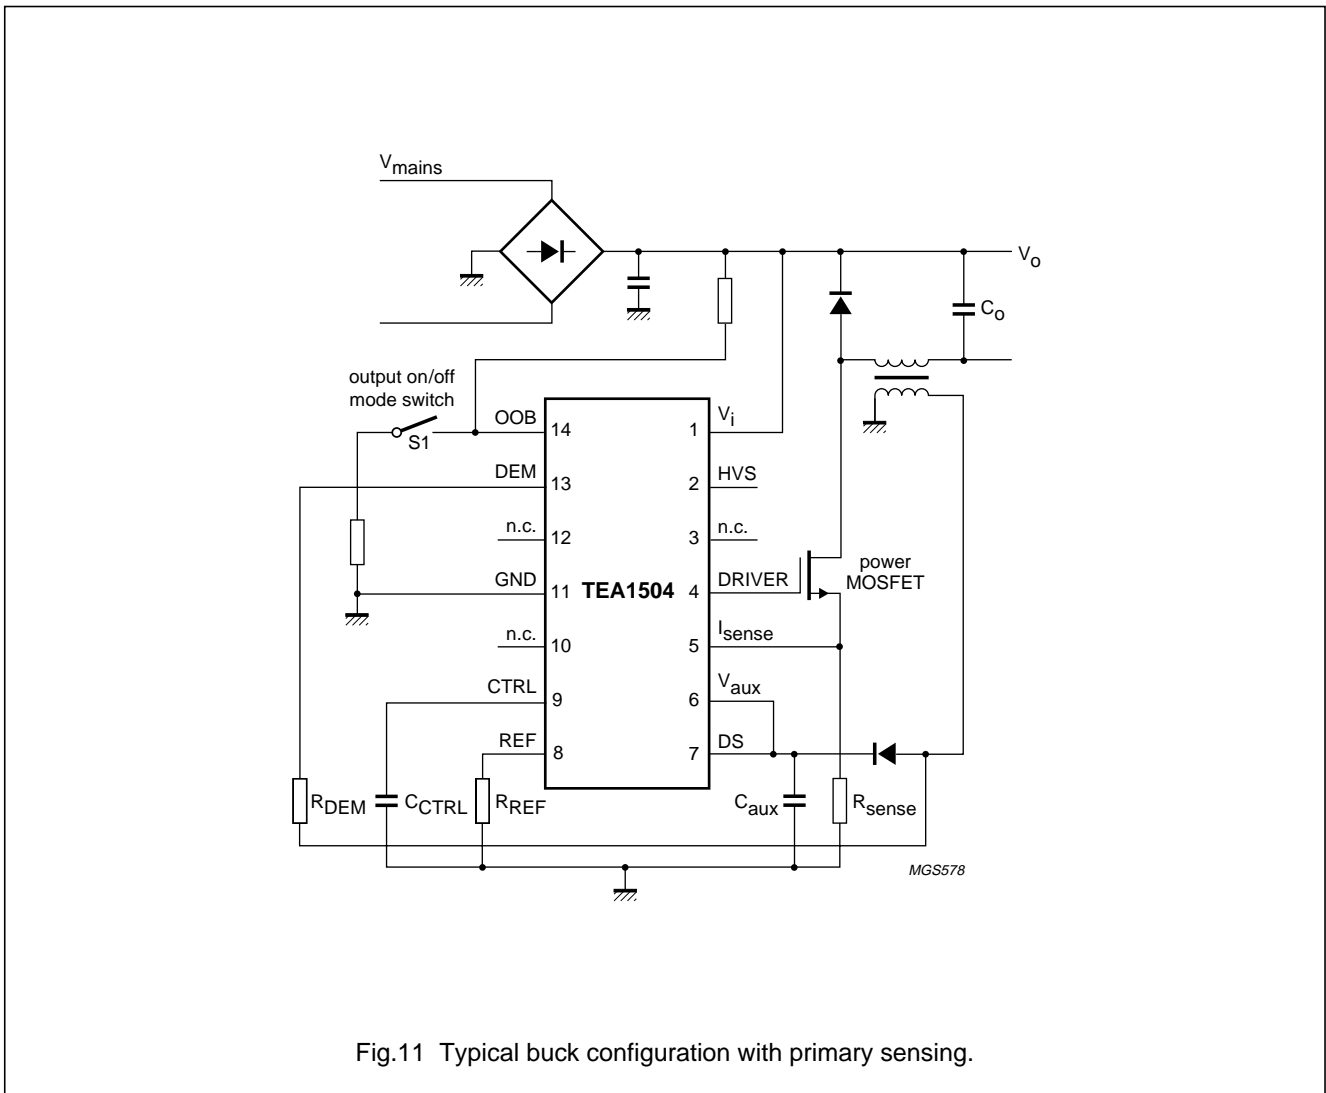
$V_{mains}$

$V_o$

$C_o$

output on/off mode switch

S1

OOB 14

DEM 13

n.c. 12

GND 11

n.c. 10

CTRL 9

REF 8

TEA1504

1 $V_i$

2 HVS

3 n.c.

4 DRIVER

5 $I_{sense}$

6 $V_{aux}$

7 DS

power MOSFET

$R_{DEM}$

$C_{CTRL}$

$R_{REF}$

$C_{aux}$

$R_{sense}$

MGS578

Fig.11 Typical buck configuration with primary sensing.